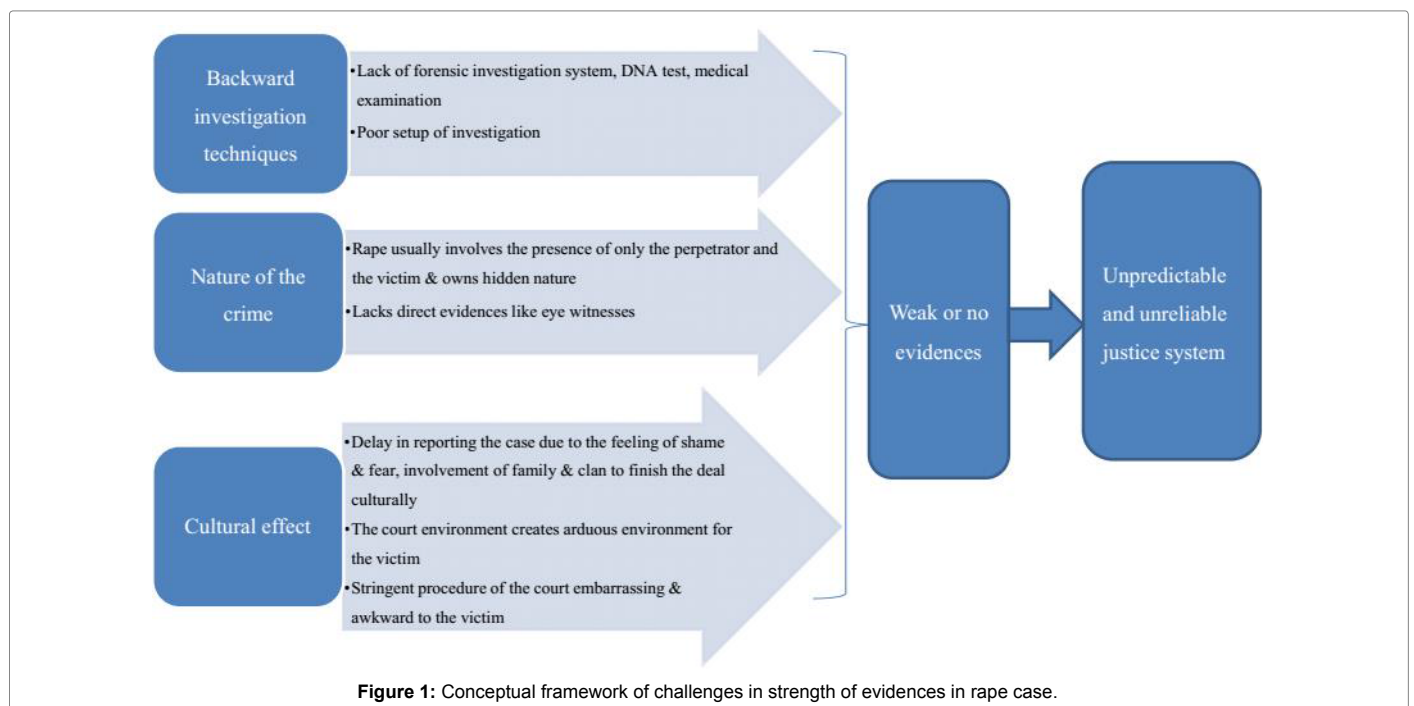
Backward investigation techniques

•Lack of forensic investigation system, DNA test, medical examination
•Poor setup of investigation

Nature of the crime

•Rape usually involves the presence of only the perpetrator and the victim & owns hidden nature
•Lacks direct evidences like eye witnesses

Cultural effect

•Delay in reporting the case due to the feeling of shame & fear, involvement of family & clan to finish the deal culturally
•The court environment creates arduous environment for the victim
•Stringent procedure of the court embarrassing & awkward to the victim

Weak or no evidences

Unpredictable and unreliable justice system

**Figure 1:** Conceptual framework of challenges in strength of evidences in rape case.